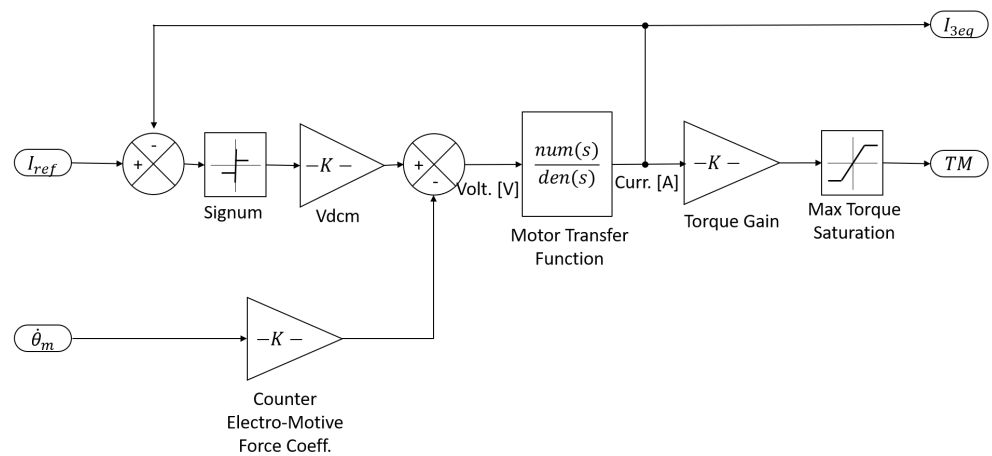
$I_{3eq}$

$I_{ref}$

-

+

Signum

$-K-$

Vdcm

+

-

Volt. [V]

$\frac{num(s)}{den(s)}$

Motor Transfer Function

Curr. [A]

$-K-$

Torque Gain

Max Torque Saturation

$TM$

$\dot{\theta}_m$

$-K-$

Counter Electro-Motive Force Coeff.